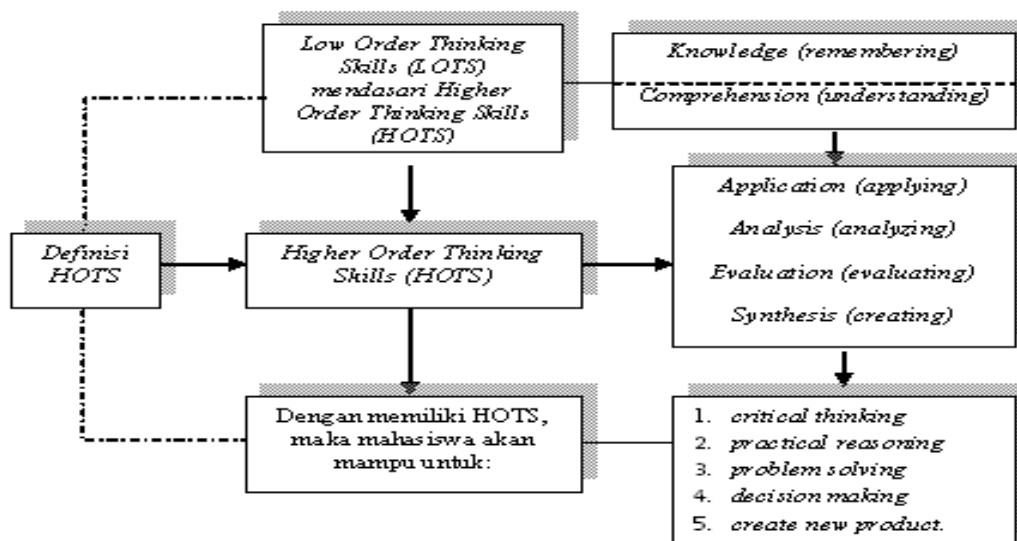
Low Order Thinking Skills (LOTS) mendasari Higher Order Thinking Skills (HOTS)

Knowledge (remembering)

Comprehension (understanding)

Application (applying)

Analysis (analyzing)

Evaluation (evaluating)

Synthesis (creating)

Definisi HOTS

Higher Order Thinking Skills (HOTS)

Dengan memiliki HOTS, maka mahasiswa akan mampu untuk:

1. critical thinking
2. practical reasoning
3. problem solving
4. decision making
5. create new product.